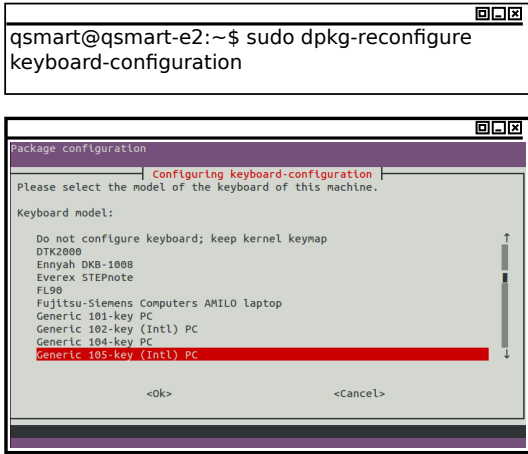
qsmart@qsmart-e2:~$ sudo dpkg-reconfigure keyboard-configuration

Package configuration

Configuring keyboard-configuration

Please select the model of the keyboard of this machine.

Keyboard model:

Do not configure keyboard; keep kernel keymap
DTK2000
Ennyah DKB-1008
Everex STEPnote
FL90
Fujitsu-Siemens Computers AMILO laptop
Generic 101-key PC
Generic 102-key (Intl) PC
Generic 104-key PC
Generic 105-key (Intl) PC

<Ok>
<Cancel>